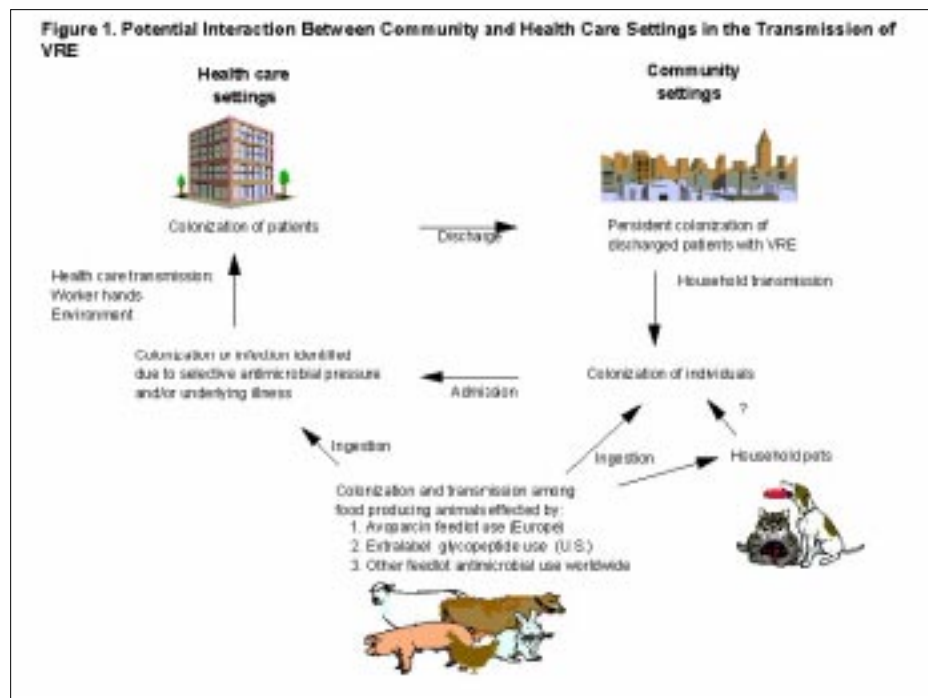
Figure 1. Potential Interaction Between Community and Health Care Settings in the Transmission of VRE

Health care settings

Community settings

Colonization of patients

Discharge

Persistent colonization of discharged patients with VRE

Household transmission

Health care transmission:
Worker hands
Environment

Colonization or infection identified due to selective antimicrobial pressure and/or underlying illness

Admission

Colonization of individuals

?

Ingestion

Ingestion

Household pets

Colonization and transmission among food producing animals effected by:
1. Avoparcin feedlot use (Europe)
2. Extralabel glycopeptide use (U.S.)
3. Other feedlot antimicrobial use worldwide